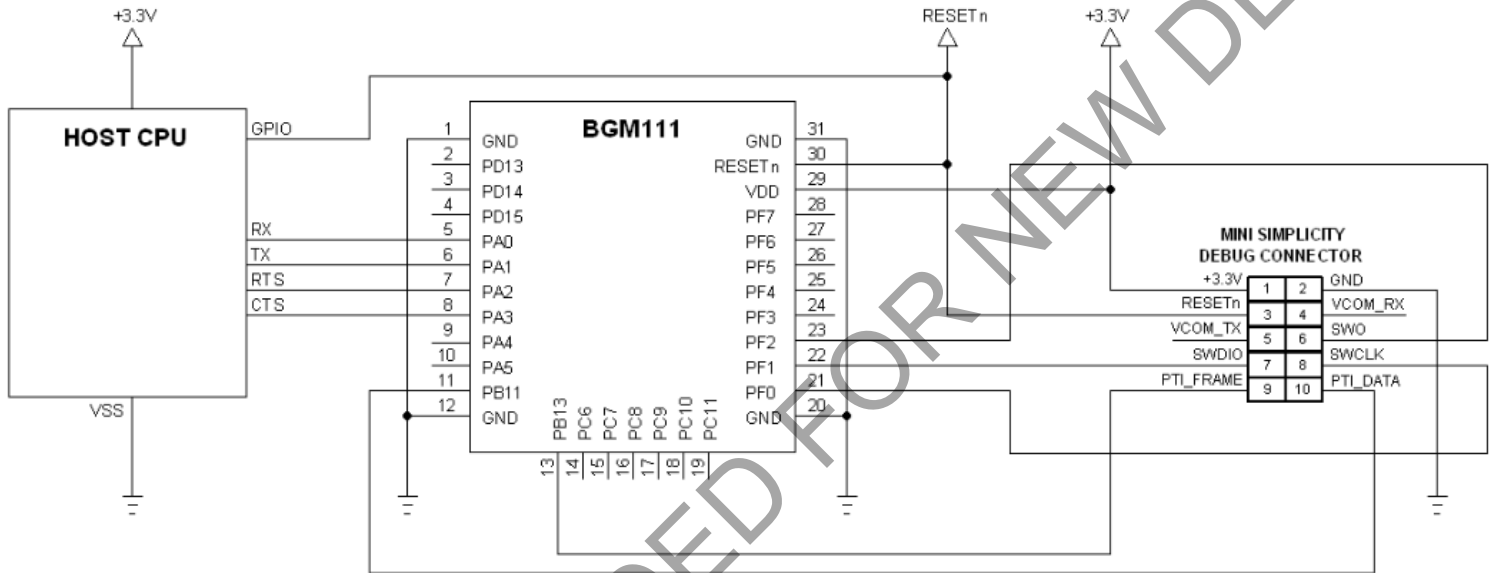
+3.3V

RESETn

+3.3V

HOST CPU

GPIO

RX
TX
RTS
CTS

VSS

BGM111

1 GND
2 PD13
3 PD14
4 PD15
5 PA0
6 PA1
7 PA2
8 PA3
9 PA4
10 PA5
11 PB11
12 GND

GND 31
RESETn 30
VDD 29
PF7 28
PF6 27
PF5 26
PF4 25
PF3 24
PF2 23
PF1 22
PF0 21
GND 20

PB13 13
PC6 14
PC7 15
PC8 16
PC9 17
PC10 18
PC11 19

MINI SIMPLICITY
DEBUG CONNECTOR

| | | | |
|---|---|---|---|
| +3.3V | 1 | 2 | GND |
| RESETn | 3 | 4 | VCOM_RX |
| VCOM_TX | 5 | 6 | SWO |
| SWDIO | 7 | 8 | SWCLK |
| PTI_FRAME | 9 | 10 | PTI_DATA |

NOT RECOMMENDED FOR NEW DE